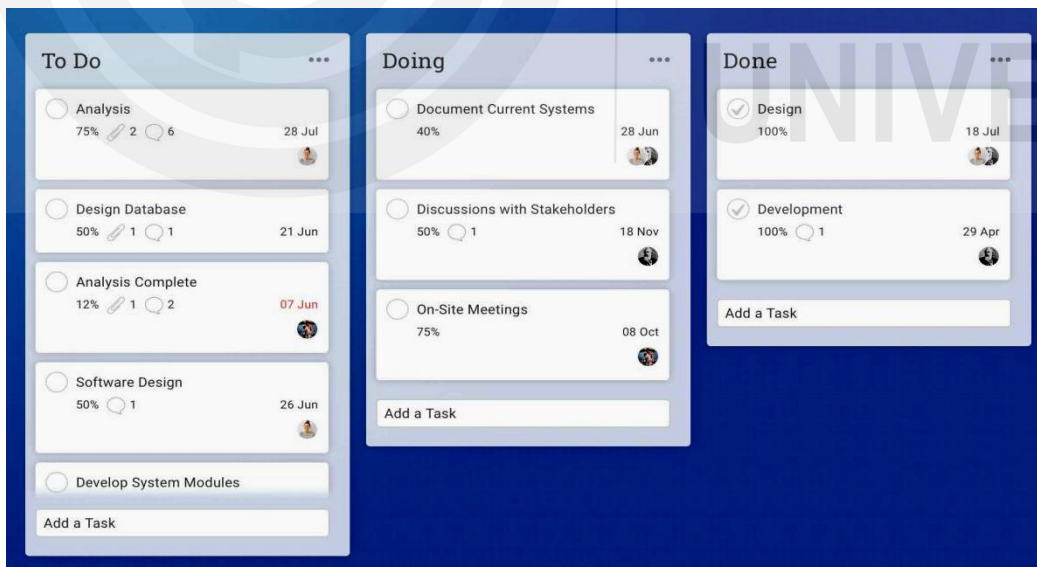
To Do

Analysis
75% 2 6 28 Jul

Design Database
50% 1 1 21 Jun

Analysis Complete
12% 1 2 07 Jun

Software Design
50% 1 26 Jun

Develop System Modules

Add a Task

Doing

Document Current Systems
40% 28 Jun

Discussions with Stakeholders
50% 1 18 Nov

On-Site Meetings
75% 08 Oct

Add a Task

Done

Design
100% 18 Jul

Development
100% 1 29 Apr

Add a Task

UNIVE